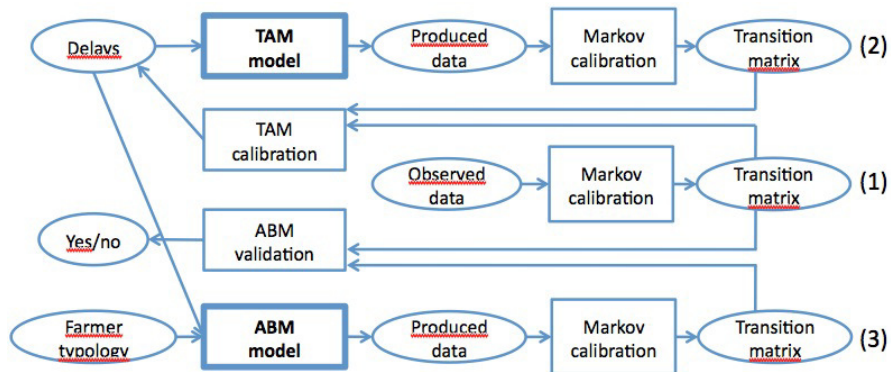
Delays

TAM model

Produced data

Markov calibration

Transition matrix

(2)

TAM calibration

Observed data

Markov calibration

Transition matrix

(1)

Yes/no

ABM validation

Farmer typology

ABM model

Produced data

Markov calibration

Transition matrix

(3)